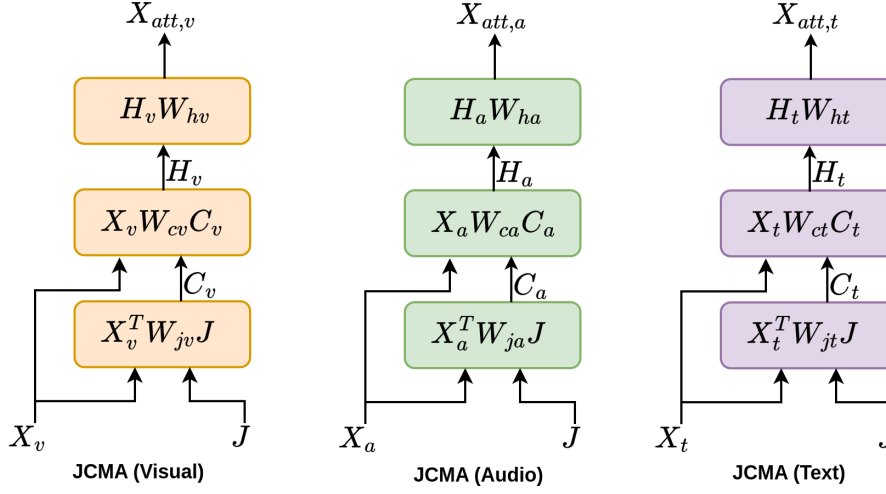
$X_{att,v}$

$H_v W_{hv}$

$H_v$

$X_v W_{cv} C_v$

$C_v$

$X_v^T W_{jv} J$

$X_v$

$J$

JCMA (Visual)

$X_{att,a}$

$H_a W_{ha}$

$H_a$

$X_a W_{ca} C_a$

$C_a$

$X_a^T W_{ja} J$

$X_a$

$J$

JCMA (Audio)

$X_{att,t}$

$H_t W_{ht}$

$H_t$

$X_t W_{ct} C_t$

$C_t$

$X_t^T W_{jt} J$

$X_t$

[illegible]

JCMA (Text)